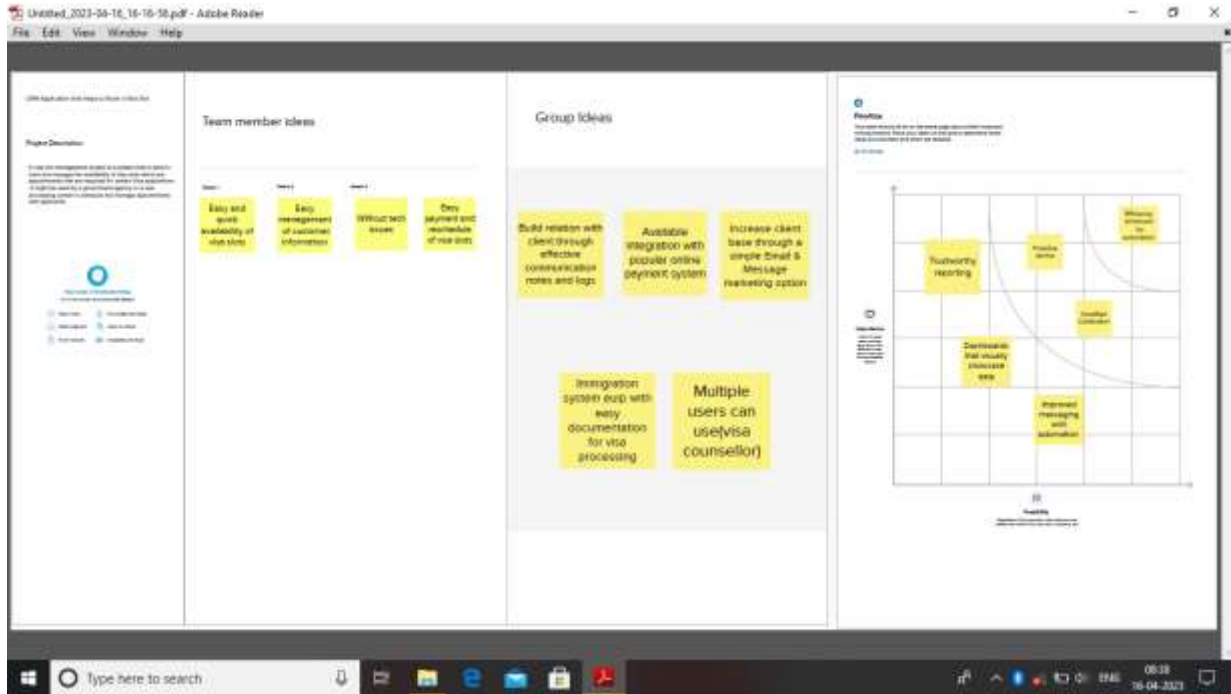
Untitled_2023-04-16_16-16-58.pdf - Adobe Reader
File Edit View Window Help

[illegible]

Project Description

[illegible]

Team member ideas

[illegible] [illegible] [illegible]

Easy and quick availability of visa slots

Easy management of customer information

Without tech knows

Easy payment and reschedule of visa slots

Group Ideas

Build relation with client through effective communication notes and logs

Available integration with popular online payment system

Increase client base through a simple Email & Message marketing option

Immigration system eup with easy documentation for visa processing

Multiple users can use(visa counsellor)

Prioritize

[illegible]

Trustworthy reporting

Positive service

Whitelist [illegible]

Excellent Collaboration

Dashboards that visually showcase data

Improved messaging with automation

Importance

Feasibility

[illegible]

Type here to search

ENG 08:38 16-04-2023